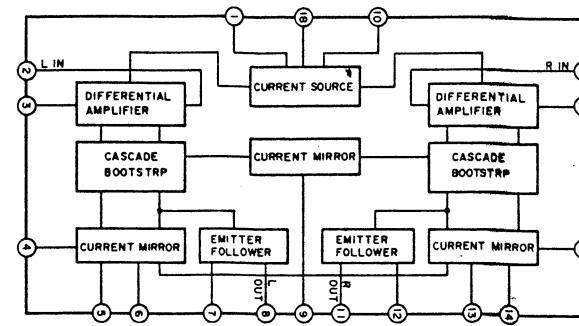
1
18
10
2
L IN
R IN
3
CURRENT SOURCE
DIFFERENTIAL AMPLIFIER
DIFFERENTIAL AMPLIFIER
CASCADE BOOTSTRP
CURRENT MIRROR
CASCADE BOOTSTRP
4
CURRENT MIRROR
EMITTER FOLLOWER
EMITTER FOLLOWER
CURRENT MIRROR
L OUT
R OUT
5
6
7
8
9
11
12
13
14